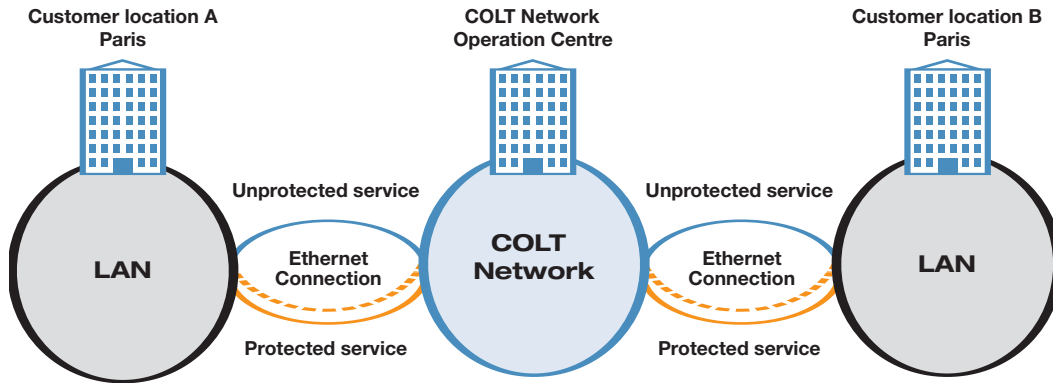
Customer location A
Paris

COLT Network
Operation Centre

Customer location B
Paris

Unprotected service

Unprotected service

LAN

Ethernet
Connection

COLT
Network

Ethernet
Connection

LAN

Protected service

Protected service